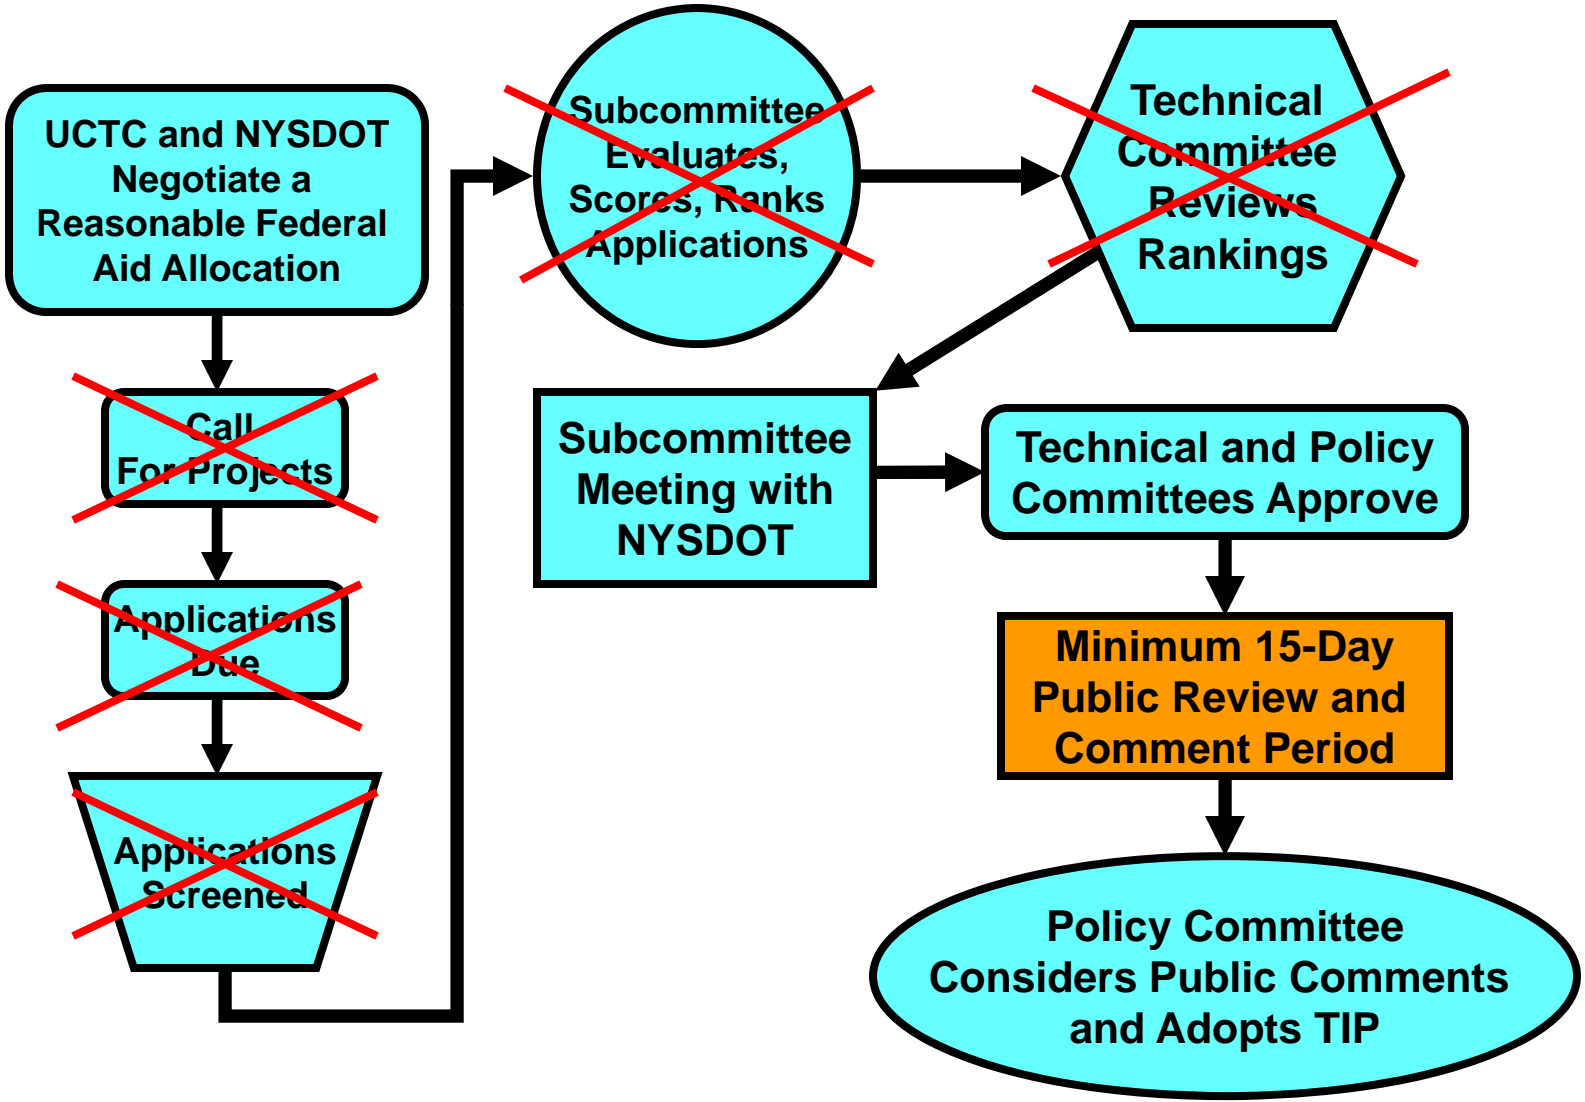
UCTC and NYSDOT Negotiate a Reasonable Federal Aid Allocation

Call For Projects

Applications Due

Applications Screened

Subcommittee Evaluates, Scores, Ranks Applications

Technical Committee Reviews Rankings

Subcommittee Meeting with NYSDOT

Technical and Policy Committees Approve

Minimum 15-Day Public Review and Comment Period

Policy Committee Considers Public Comments and Adopts TIP